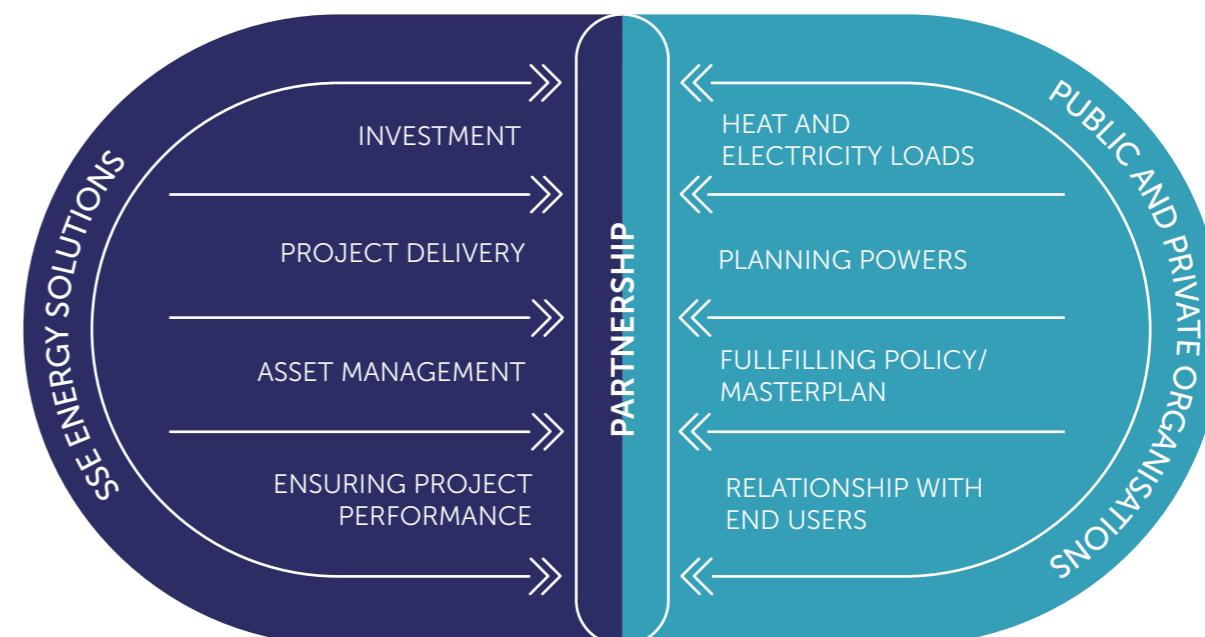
SSE ENERGY SOLUTIONS

INVESTMENT

PROJECT DELIVERY

ASSET MANAGEMENT

ENSURING PROJECT PERFORMANCE

PARTNERSHIP

HEAT AND ELECTRICITY LOADS

PLANNING POWERS

FULLFILLING POLICY/ MASTERPLAN

RELATIONSHIP WITH END USERS

PUBLIC AND PRIVATE ORGANISATIONS